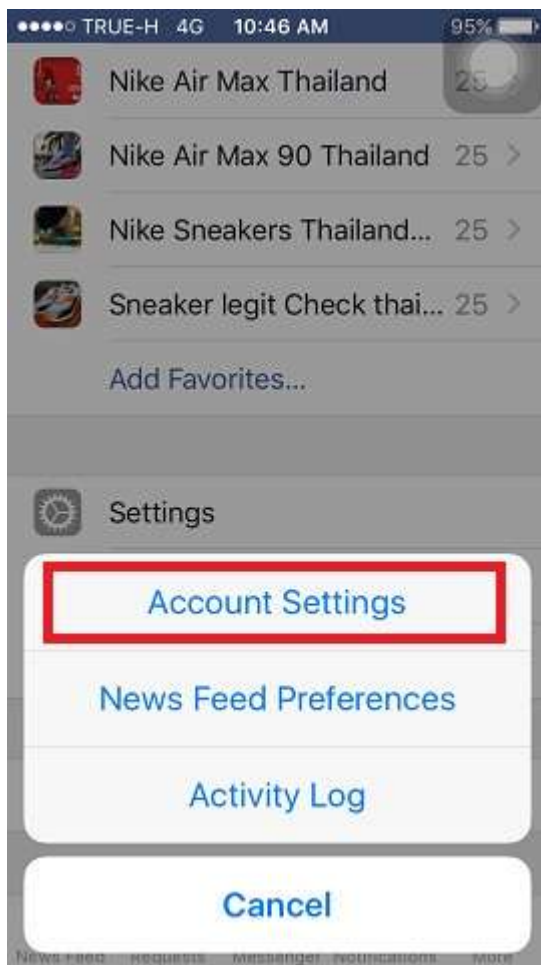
TRUE-H 4G 10:46 AM 95%

Nike Air Max Thailand 25

Nike Air Max 90 Thailand 25

Nike Sneakers Thailand... 25

Sneaker legit Check thai... 25

Add Favorites...

Settings

Account Settings

News Feed Preferences

Activity Log

Cancel

News Feed Requests Messenger Notifications More